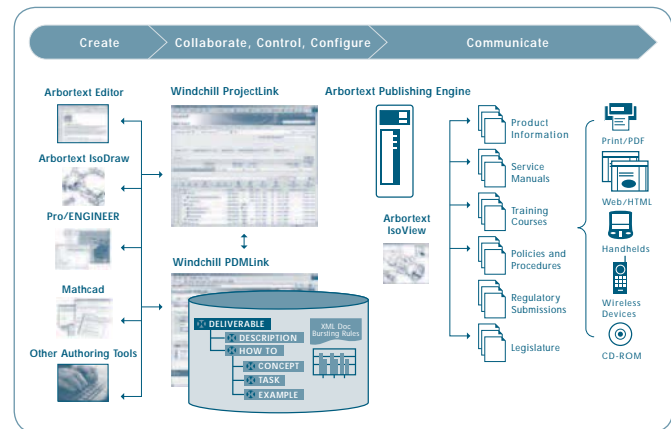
Create

Collaborate, Control, Configure

Communicate

Arbortext Editor

Arbortext IsoDraw

Pro/ENGINEER

Mathcad

Other Authoring Tools

Windchill ProjectLink

Windchill PDMLink

DELIVERABLE

DESCRIPTION

HOW TO

CONCEPT

TASK

EXAMPLE

XML Doc Bursting Rules

Arbortext Publishing Engine

Arbortext IsoView

Product Information

Service Manuals

Training Courses

Policies and Procedures

Regulatory Submissions

Legislature

Print/PDF

Web/HTML

Handhelds

Wireless Devices

CD-ROM